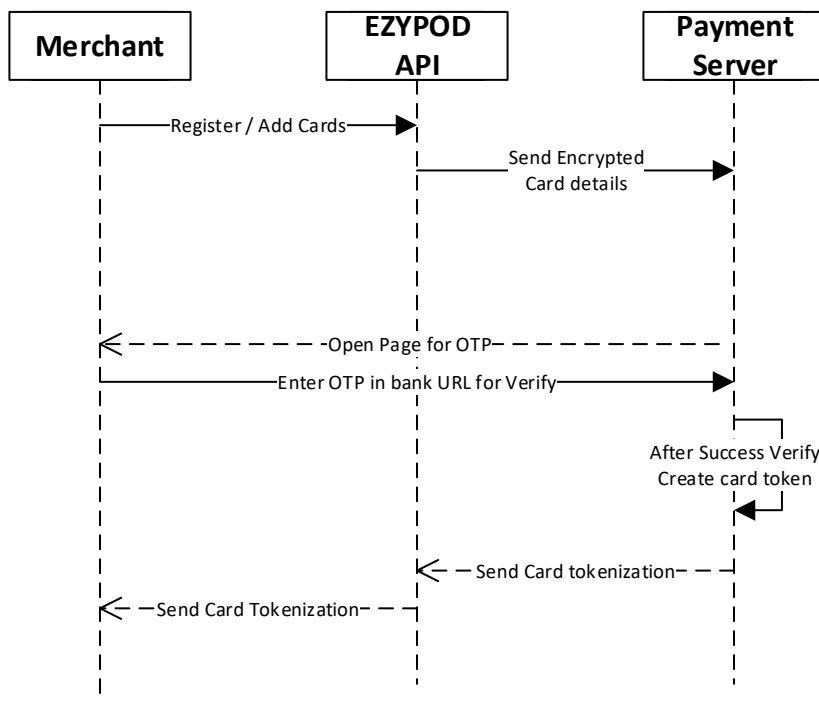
Merchant

EZYPOD API

Payment Server

Register / Add Cards

Send Encrypted Card details

Open Page for OTP

Enter OTP in bank URL for Verify

After Success Verify Create card token

Send Card tokenization

Send Card Tokenization